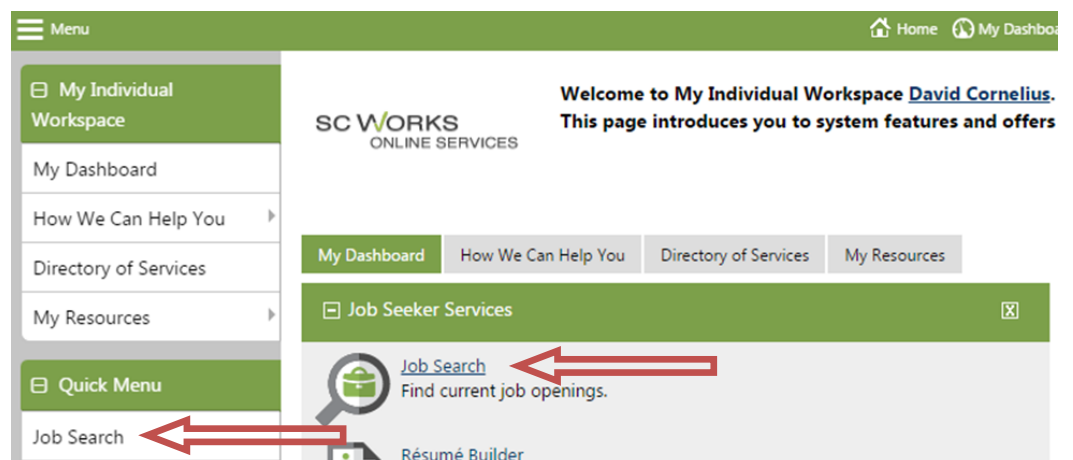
Menu

Home My Dashboa

⊟ My Individual Workspace

My Dashboard

How We Can Help You

Directory of Services

My Resources

⊟ Quick Menu

Job Search

SC WORKS ONLINE SERVICES

Welcome to My Individual Workspace David Cornelius. This page introduces you to system features and offers

My Dashboard | How We Can Help You | Directory of Services | My Resources

⊟ Job Seeker Services

Job Search
Find current job openings.

Résumé Builder